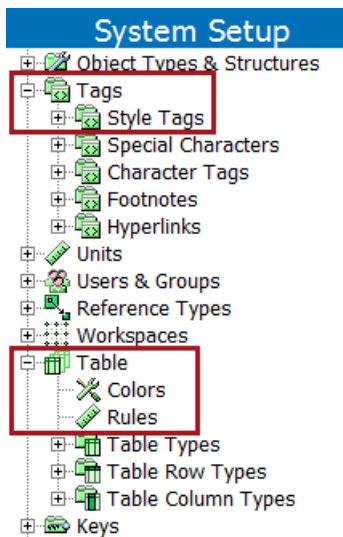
System Setup
Object Types & Structures
Tags
Style Tags
Special Characters
Character Tags
Footnotes
Hyperlinks
Units
Users & Groups
Reference Types
Workspaces
Table
Colors
Rules
Table Types
Table Row Types
Table Column Types
Keys